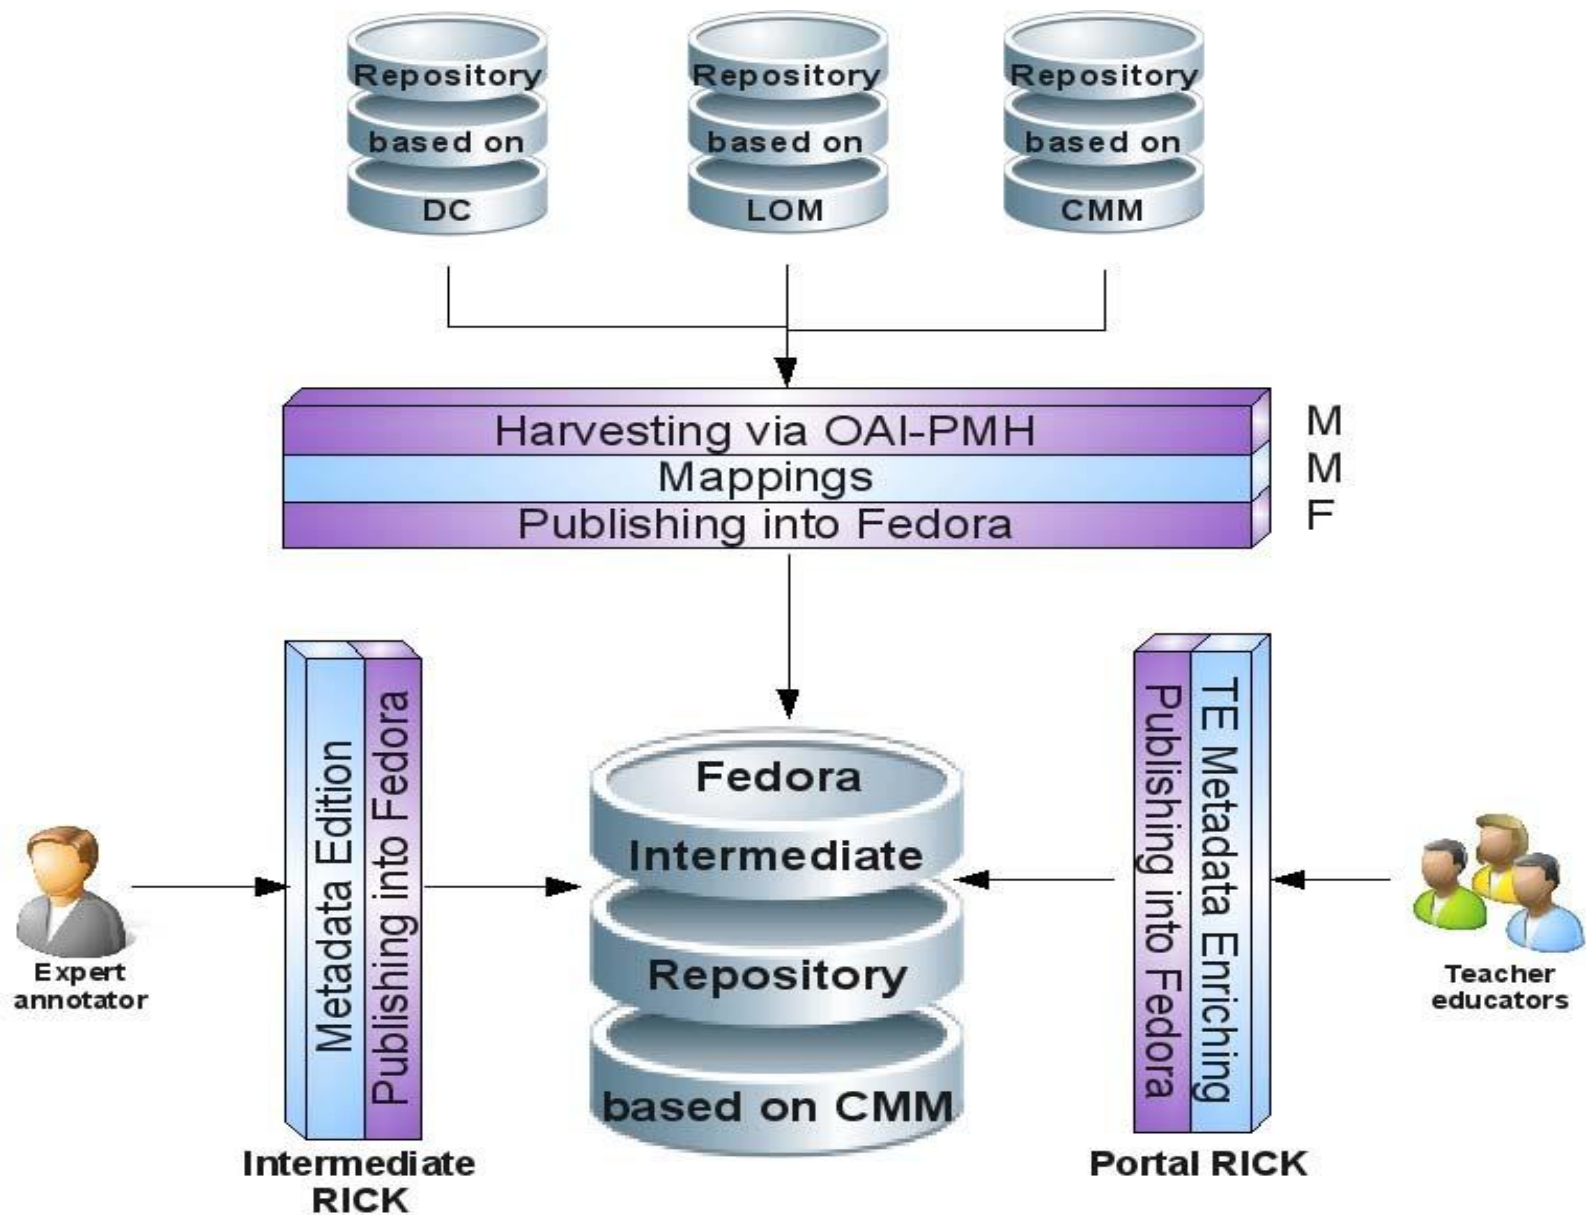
Repository based on DC

Repository based on LOM

Repository based on CMM

Harvesting via OAI-PMH
Mappings
Publishing into Fedora

M
M
F

Expert annotator

Metadata Edition
Publishing into Fedora

Intermediate RICK

Fedora Intermediate Repository based on CMM

Publishing into Fedora
TE Metadata Enriching

Portal RICK

Teacher educators